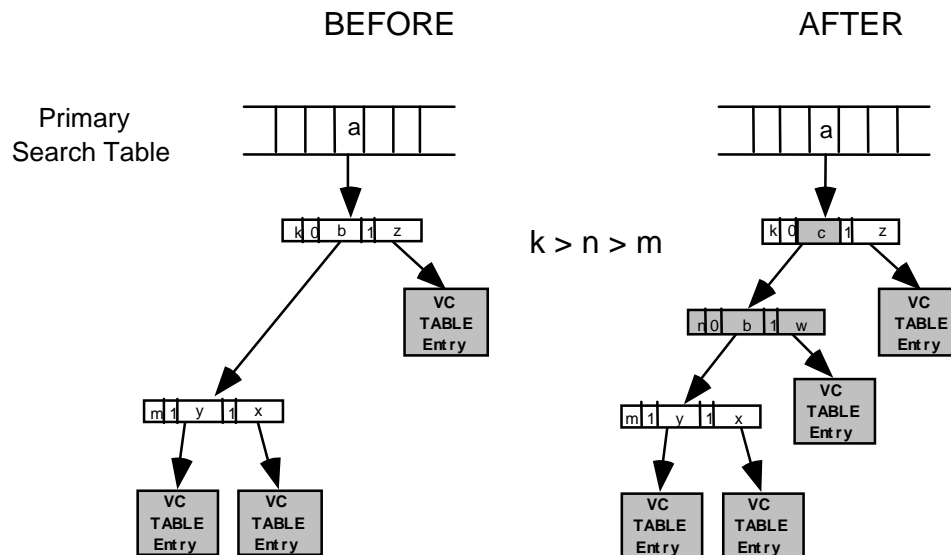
BEFORE

AFTER

Primary Search Table

a

k 0 b 1 z

VC TABLE Entry

m 1 y 1 x

VC TABLE Entry

VC TABLE Entry

$k > n > m$

a

k 0 c 1 z

VC TABLE Entry

n 0 b 1 w

VC TABLE Entry

m 1 y 1 x

VC TABLE Entry

VC TABLE Entry